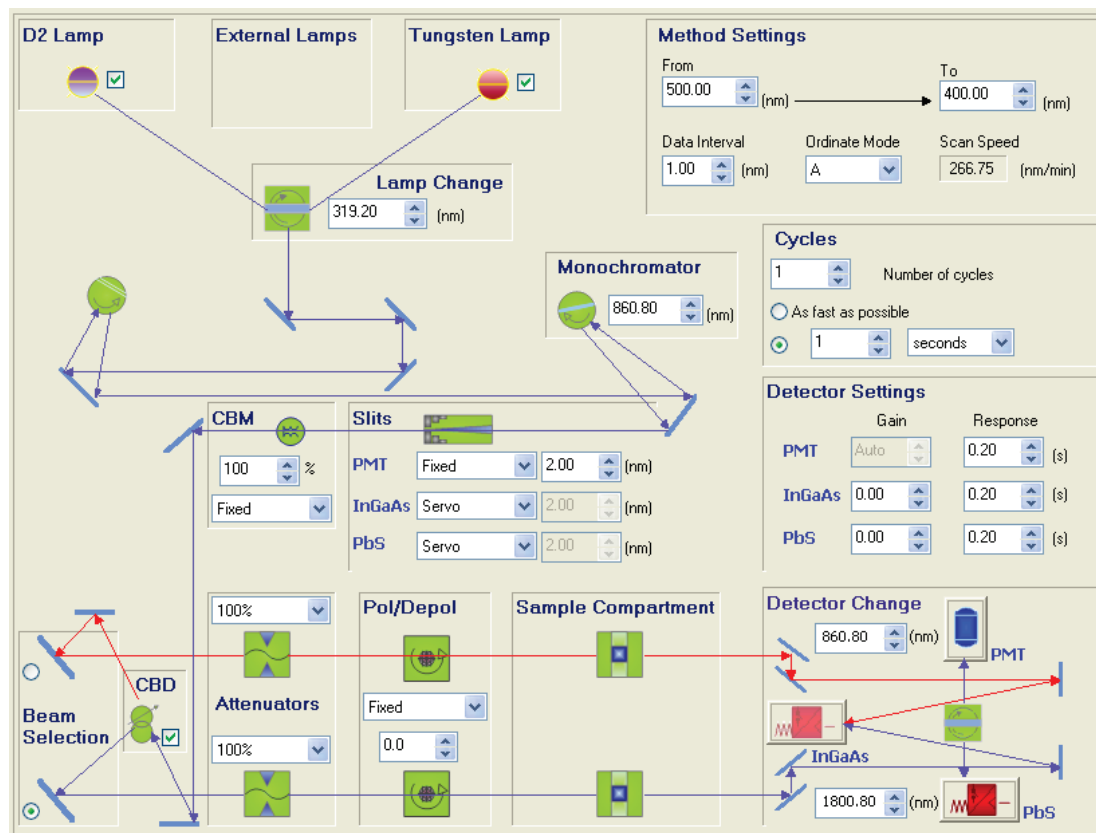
D2 Lamp

External Lamps

Tungsten Lamp

Method Settings

From
500.00 (nm)

To
400.00 (nm)

Data Interval
1.00 (nm)

Ordinate Mode
A

Scan Speed
266.75 (nm/min)

Lamp Change
319.20 (nm)

Monochromator
860.80 (nm)

Cycles
1 Number of cycles
As fast as possible
1 seconds

Detector Settings
Gain Response
PMT Auto 0.20 (s)
InGaAs 0.00 0.20 (s)
PbS 0.00 0.20 (s)

CBM
100 %
Fixed

Slits
PMT Fixed 2.00 (nm)
InGaAs Servo 2.00 (nm)
PbS Servo 2.00 (nm)

100%
Attenuators
100%

Pol/Depol
Fixed
0.0

Sample Compartment

Detector Change
860.80 (nm)
PMT
InGaAs
1800.80 (nm)
PbS

CBD

Beam Selection